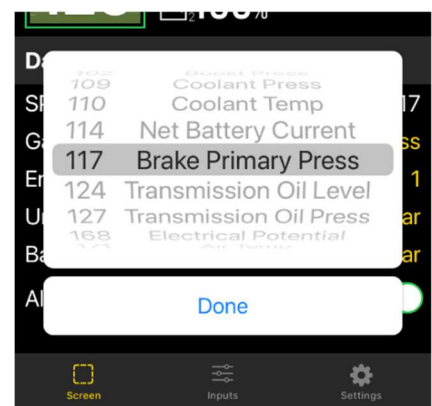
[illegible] $\square_2$100%

Da
SP 17
Ga ss
En 1
Ur ar
Ba ar
Al

102 Boost Press
109 Coolant Press
110 Coolant Temp
114 Net Battery Current
117 Brake Primary Press
124 Transmission Oil Level
127 Transmission Oil Press
168 Electrical Potential
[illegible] Air Temp

Done

Screen
Inputs
Settings